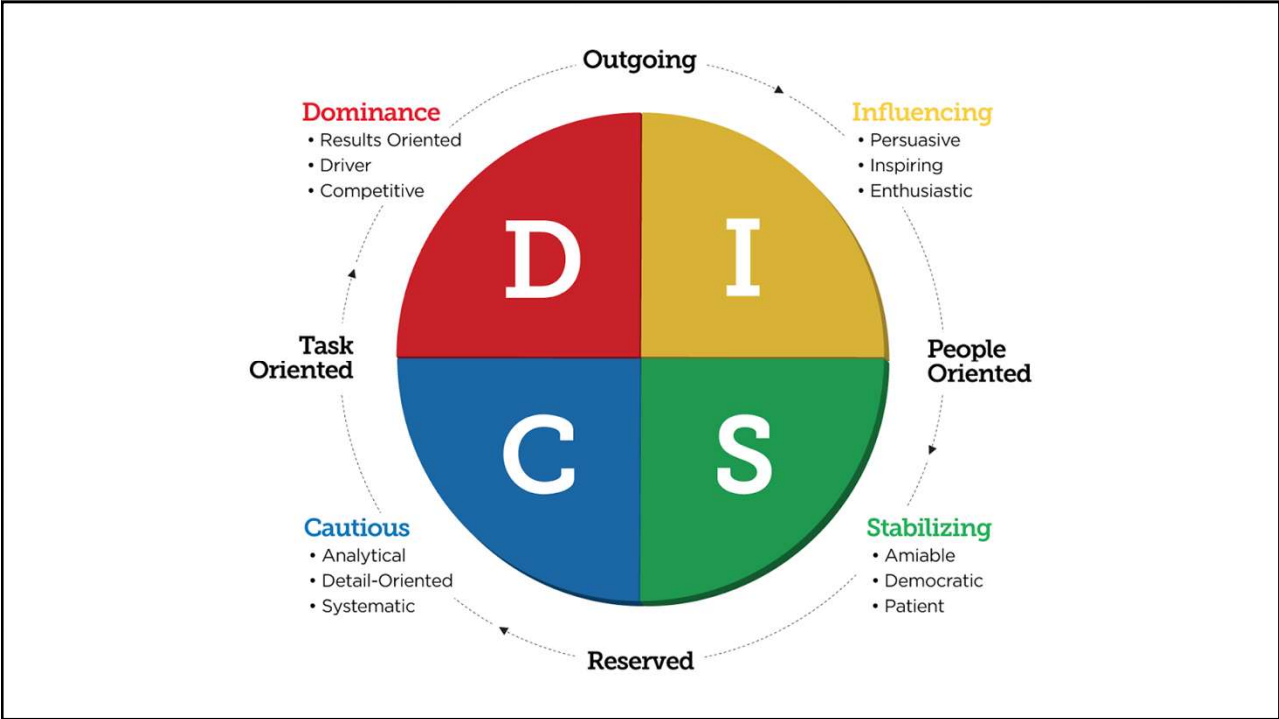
Outgoing

Dominance
• Results Oriented
• Driver
• Competitive

Influencing
• Persuasive
• Inspiring
• Enthusiastic

D I

Task Oriented

People Oriented

C S

Cautious
• Analytical
• Detail-Oriented
• Systematic

Stabilizing
• Amiable
• Democratic
• Patient

Reserved